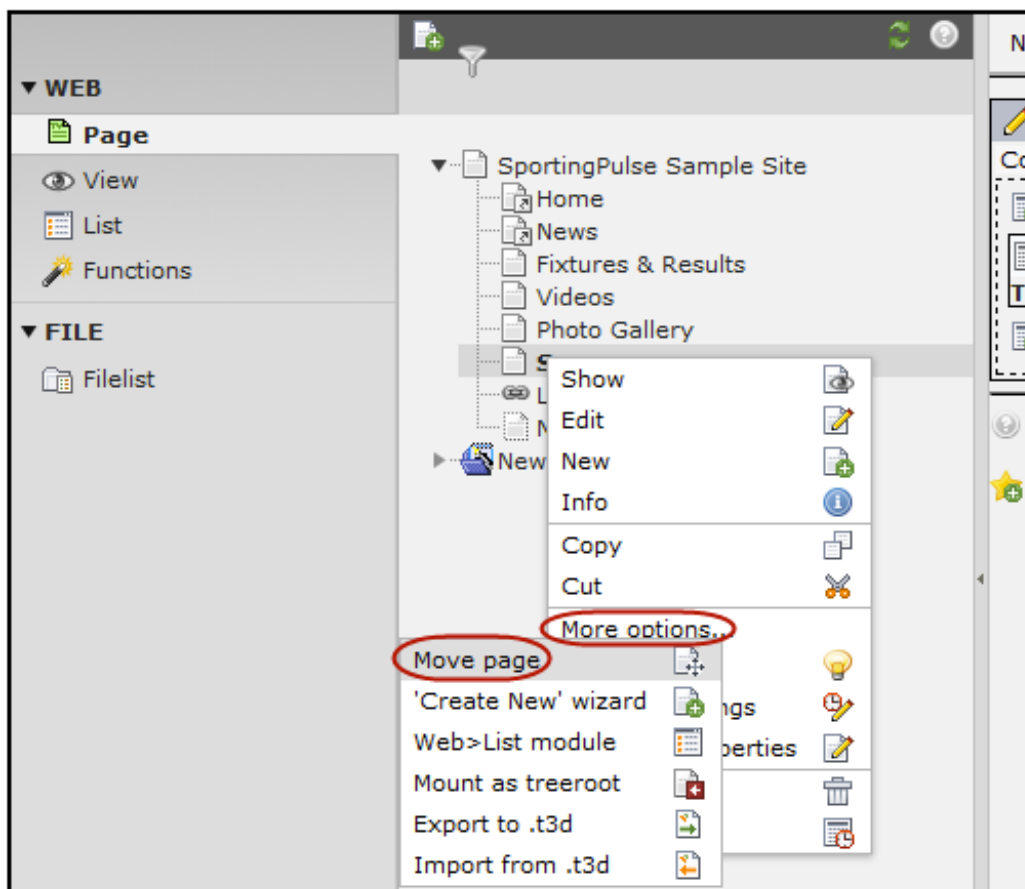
▼ WEB

Page

View

List

Functions

▼ FILE

Filelist

SportingPulse Sample Site

Home

News

Fixtures & Results

Videos

Photo Gallery

S

L

M

New

Show

Edit

New

Info

Copy

Cut

More options...

ngs

perties

Move page

'Create New' wizard

Web>List module

Mount as treeroot

Export to .t3d

Import from .t3d

N

Co

T